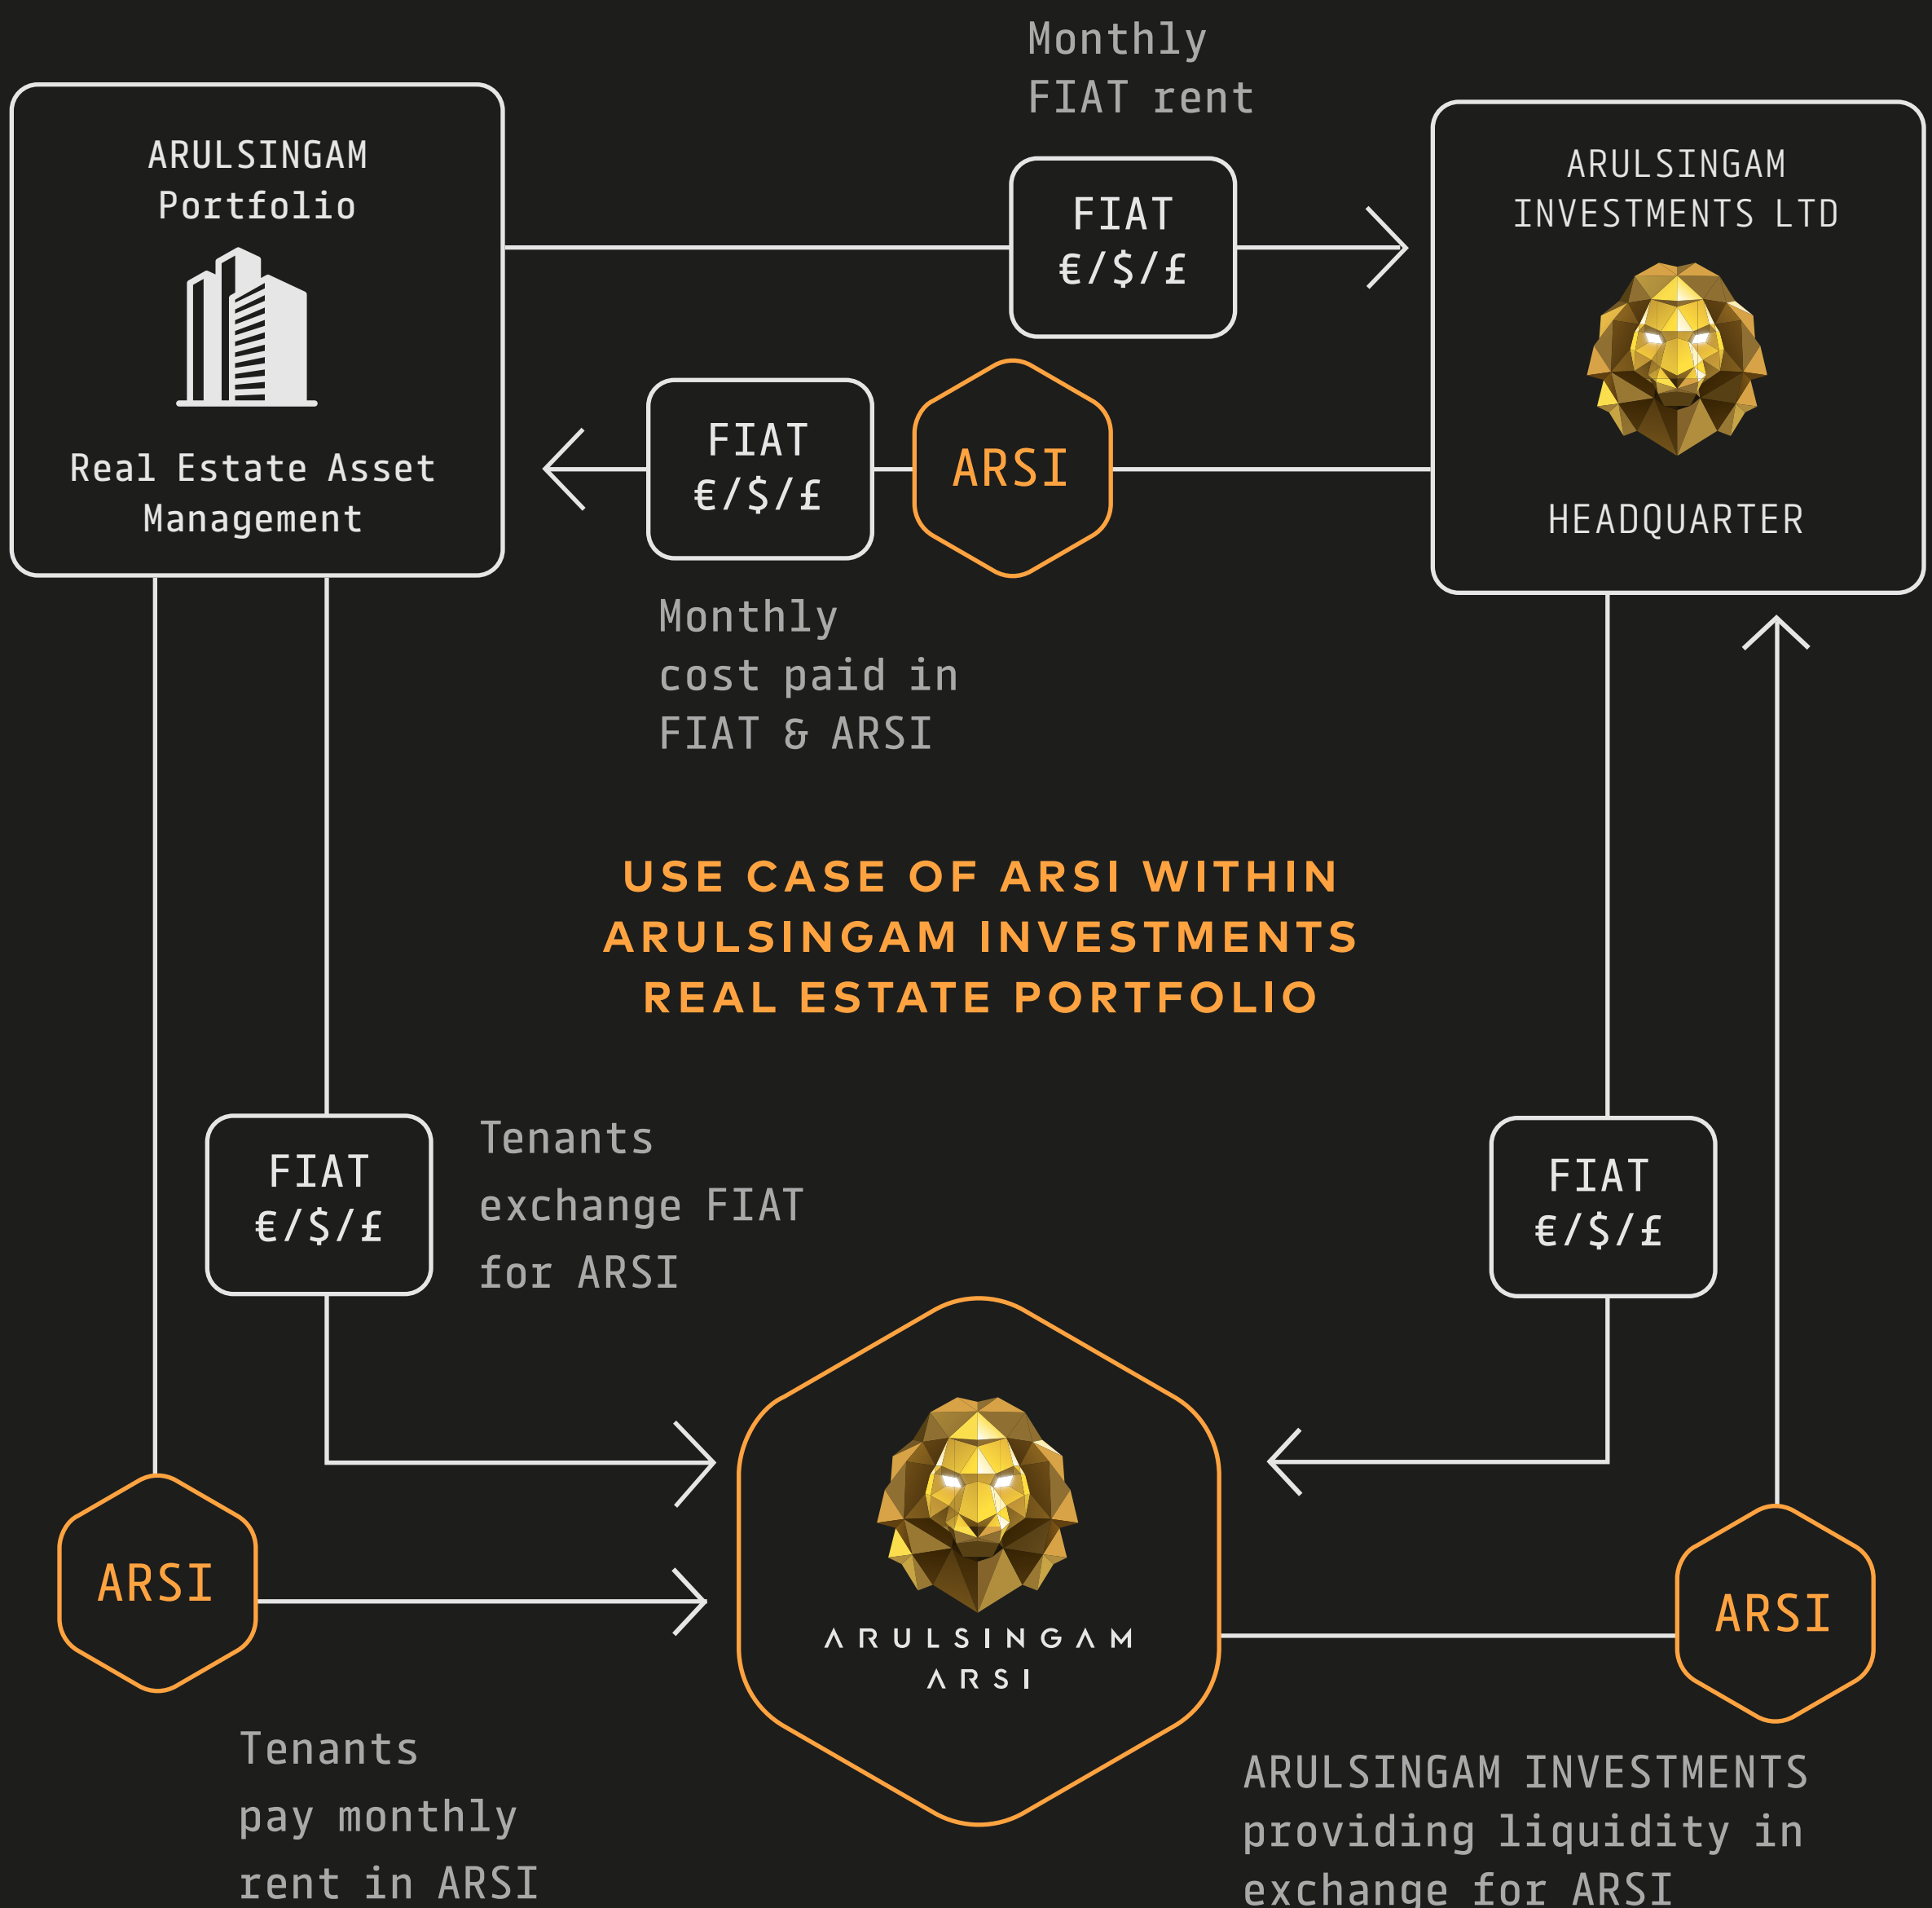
ARULSINGAM Portfolio

Real Estate Asset Management

Monthly FIAT rent

FIAT €/$/£

ARULSINGAM INVESTMENTS LTD

HEADQUARTER

FIAT €/$/£

ARSI

Monthly cost paid in FIAT & ARSI

USE CASE OF ARSI WITHIN ARULSINGAM INVESTMENTS REAL ESTATE PORTFOLIO

FIAT €/$/£

Tenants exchange FIAT for ARSI

FIAT €/$/£

ARSI

ARULSINGAM ARSI

ARSI

Tenants pay monthly rent in ARSI

ARULSINGAM INVESTMENTS providing liquidity in exchange for ARSI